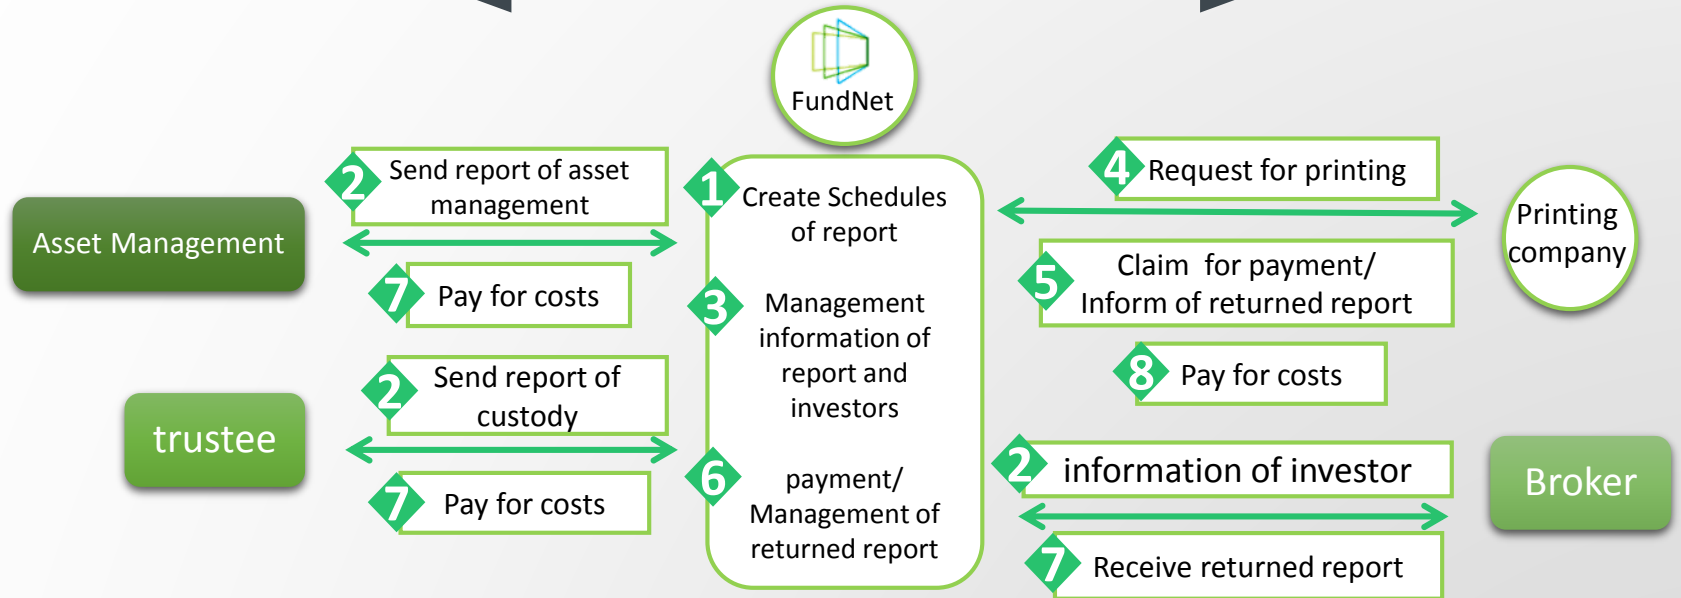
FundNet

Asset Management

2 Send report of asset management

7 Pay for costs

trustee

2 Send report of custody

7 Pay for costs

1 Create Schedules of report

3 Management information of report and investors

6 payment/ Management of returned report

4 Request for printing

Printing company

5 Claim for payment/ Inform of returned report

8 Pay for costs

2 information of investor

Broker

7 Receive returned report